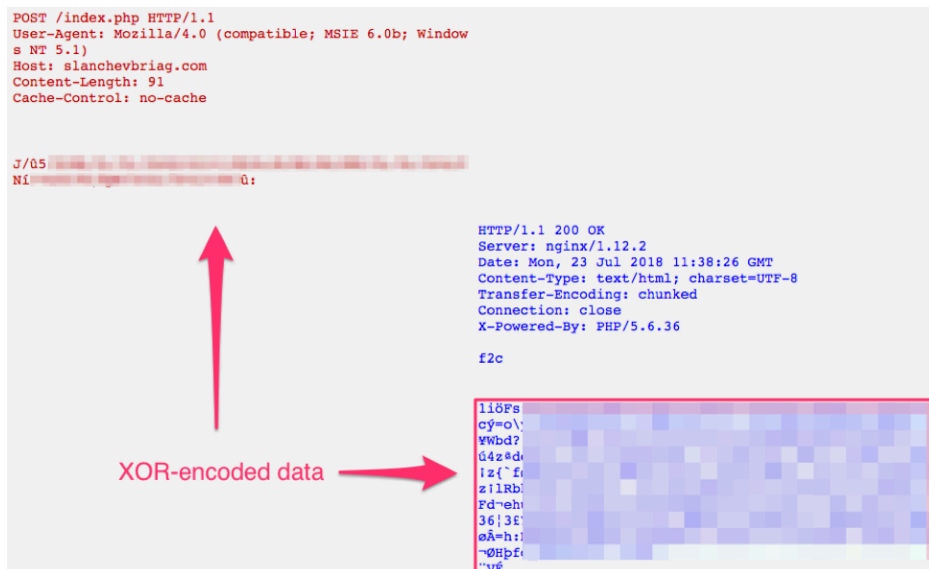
POST /index.php HTTP/1.1
User-Agent: Mozilla/4.0 (compatible; MSIE 6.0b; Windows NT 5.1)
Host: slanchevbriag.com
Content-Length: 91
Cache-Control: no-cache

J/û5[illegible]
Ní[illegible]û:

HTTP/1.1 200 OK
Server: nginx/1.12.2
Date: Mon, 23 Jul 2018 11:38:26 GMT
Content-Type: text/html; charset=UTF-8
Transfer-Encoding: chunked
Connection: close
X-Powered-By: PHP/5.6.36

f2c

1iöFs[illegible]
cý=o\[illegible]
¥Wbd?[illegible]
ú4zªd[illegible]
¦z{`f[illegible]
z¡lRb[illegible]
Fd¬eh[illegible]
36¦3£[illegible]
øÄ=h:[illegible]
¬ØHþf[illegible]
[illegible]

XOR-encoded data